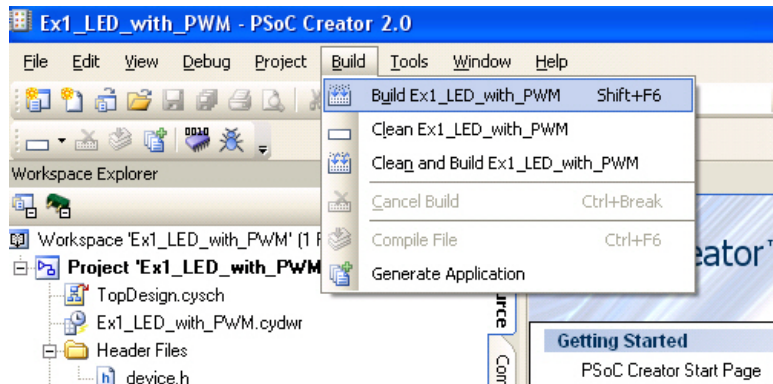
Ex1_LED_with_PWM - PSoC Creator 2.0

File Edit View Debug Project Build Tools Window Help

Build Ex1_LED_with_PWM Shift+F6
Clean Ex1_LED_with_PWM
Clean and Build Ex1_LED_with_PWM
Cancel Build Ctrl+Break
Compile File Ctrl+F6
Generate Application

Workspace Explorer

Workspace 'Ex1_LED_with_PWM' (1 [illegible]
Project 'Ex1_LED_with_PWM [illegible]
TopDesign.cysch
Ex1_LED_with_PWM.cydwr
Header Files
device.h

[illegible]urce
Com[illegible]

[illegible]eator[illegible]

Getting Started
PSoC Creator Start Page